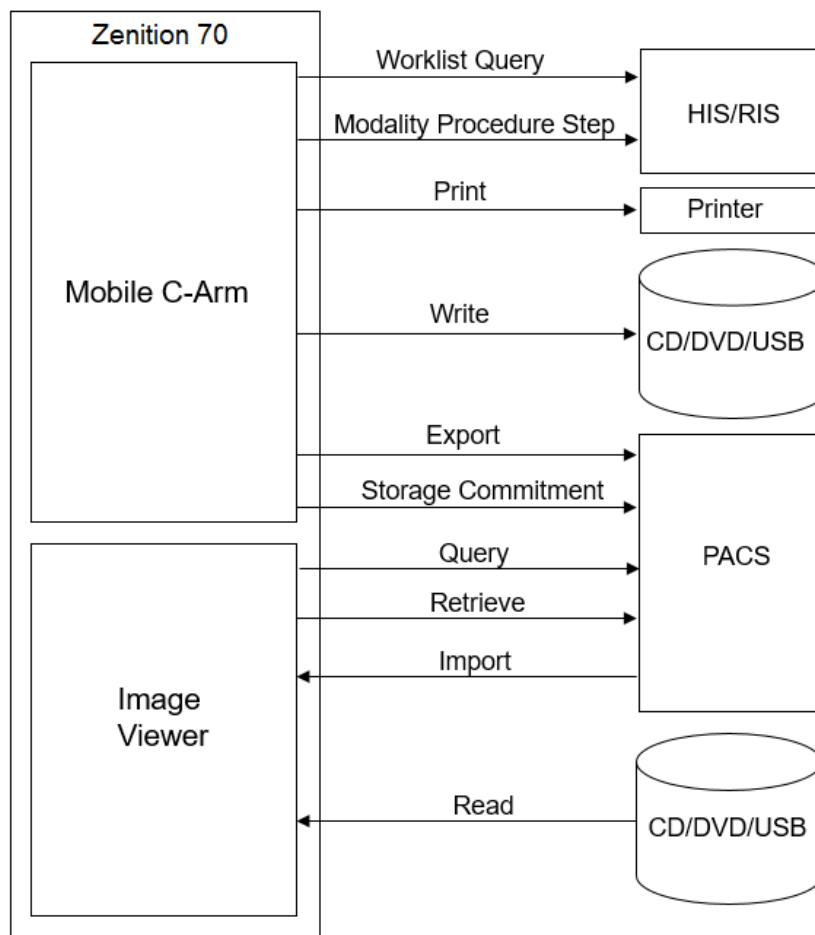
Zenition 70

Mobile C-Arm

Worklist Query

Modality Procedure Step

HIS/RIS

Print

Printer

Write

CD/DVD/USB

Export

Storage Commitment

Image Viewer

Query

Retrieve

Import

PACS

Read

CD/DVD/USB